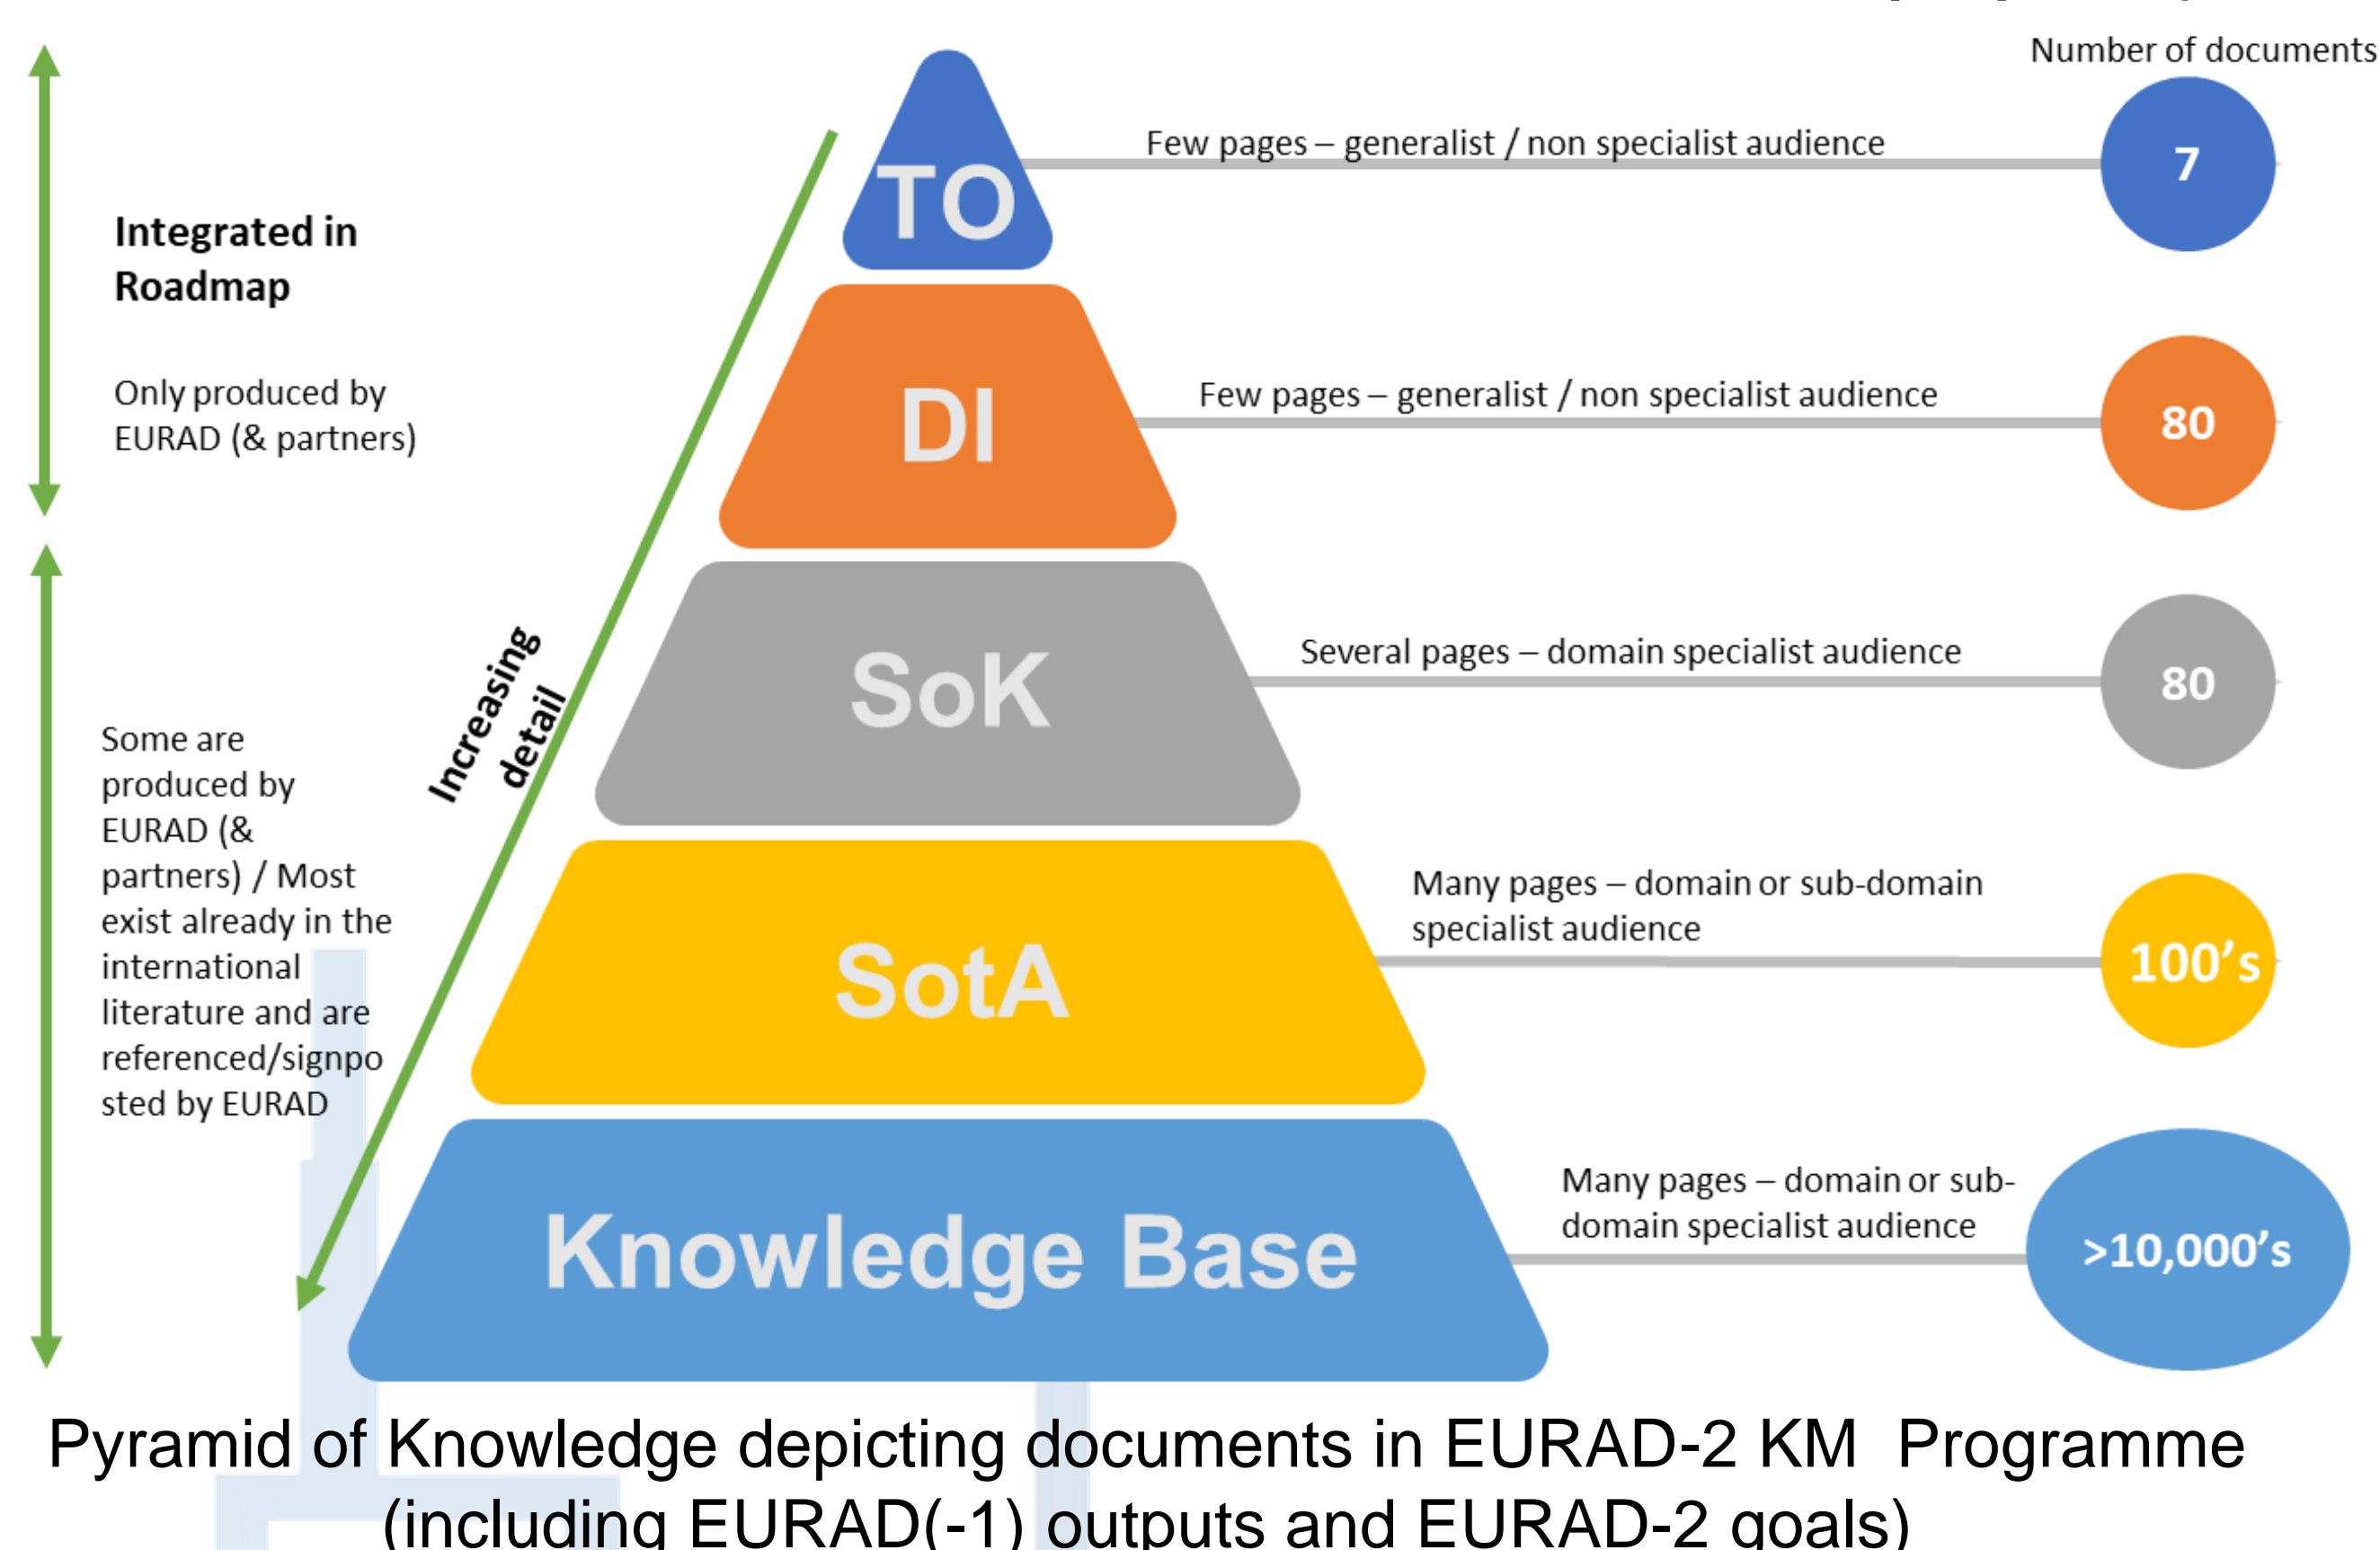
Number of documents

Integrated in Roadmap

Only produced by EURAD (& partners)

Some are produced by EURAD (& partners) / Most exist already in the international literature and are referenced/signposted by EURAD

Increasing detail

TO

Few pages – generalist / non specialist audience

7

DI

Few pages – generalist / non specialist audience

80

SoK

Several pages – domain specialist audience

80

SotA

Many pages – domain or sub-domain specialist audience

100's

Knowledge Base

Many pages – domain or sub-domain specialist audience

>10,000's

Pyramid of Knowledge depicting documents in EURAD-2 KM Programme (including EURAD(-1) outputs and EURAD-2 goals)